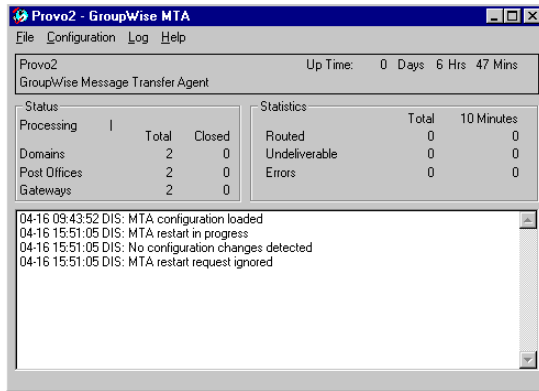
Provo2 - GroupWise MTA

File Configuration Log Help

Provo2
GroupWise Message Transfer Agent

Up Time: 0 Days 6 Hrs 47 Mins

Status

Processing |

| | Total | Closed |
|---|---|---|
| Domains | 2 | 0 |
| Post Offices | 2 | 0 |
| Gateways | 2 | 0 |

Statistics

| | Total | 10 Minutes |
|---|---|---|
| Routed | 0 | 0 |
| Undeliverable | 0 | 0 |
| Errors | 0 | 0 |

04-16 09:43:52 DIS: MTA configuration loaded
04-16 15:51:05 DIS: MTA restart in progress
04-16 15:51:05 DIS: No configuration changes detected
04-16 15:51:05 DIS: MTA restart request ignored